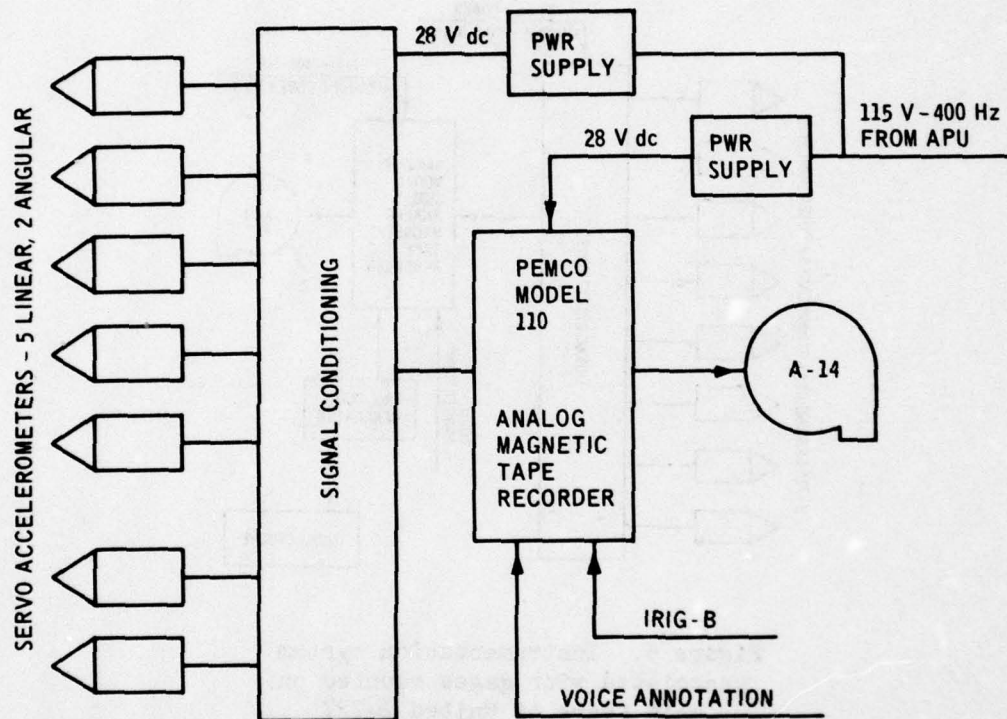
SERVO ACCELEROMETERS – 5 LINEAR, 2 ANGULAR

SIGNAL CONDITIONING

28 V dc

PWR SUPPLY

28 V dc

PWR SUPPLY

115 V – 400 Hz FROM APU

PEMCO MODEL 110

ANALOG MAGNETIC TAPE RECORDER

A-14

IRIG-B

VOICE ANNOTATION